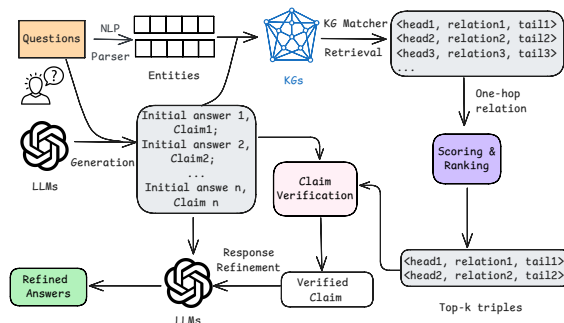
Questions

NLP
Parser

Entities

KGs

KG Matcher
Retrieval

<head1, relation1, tail1>
<head2, relation2, tail2>
<head3, relation3, tail3>
...

One-hop
relation

Scoring &
Ranking

LLMs

Generation

Initial answer 1,
Claim1;
Initial answer 2,
Claim2;
...
Initial answe n,
Claim n

Claim
Verification

<head1, relation1, tail1>
<head2, relation2, tail2>

Top-k triples

Refined
Answers

LLMs

Response
Refinement

Verified
Claim